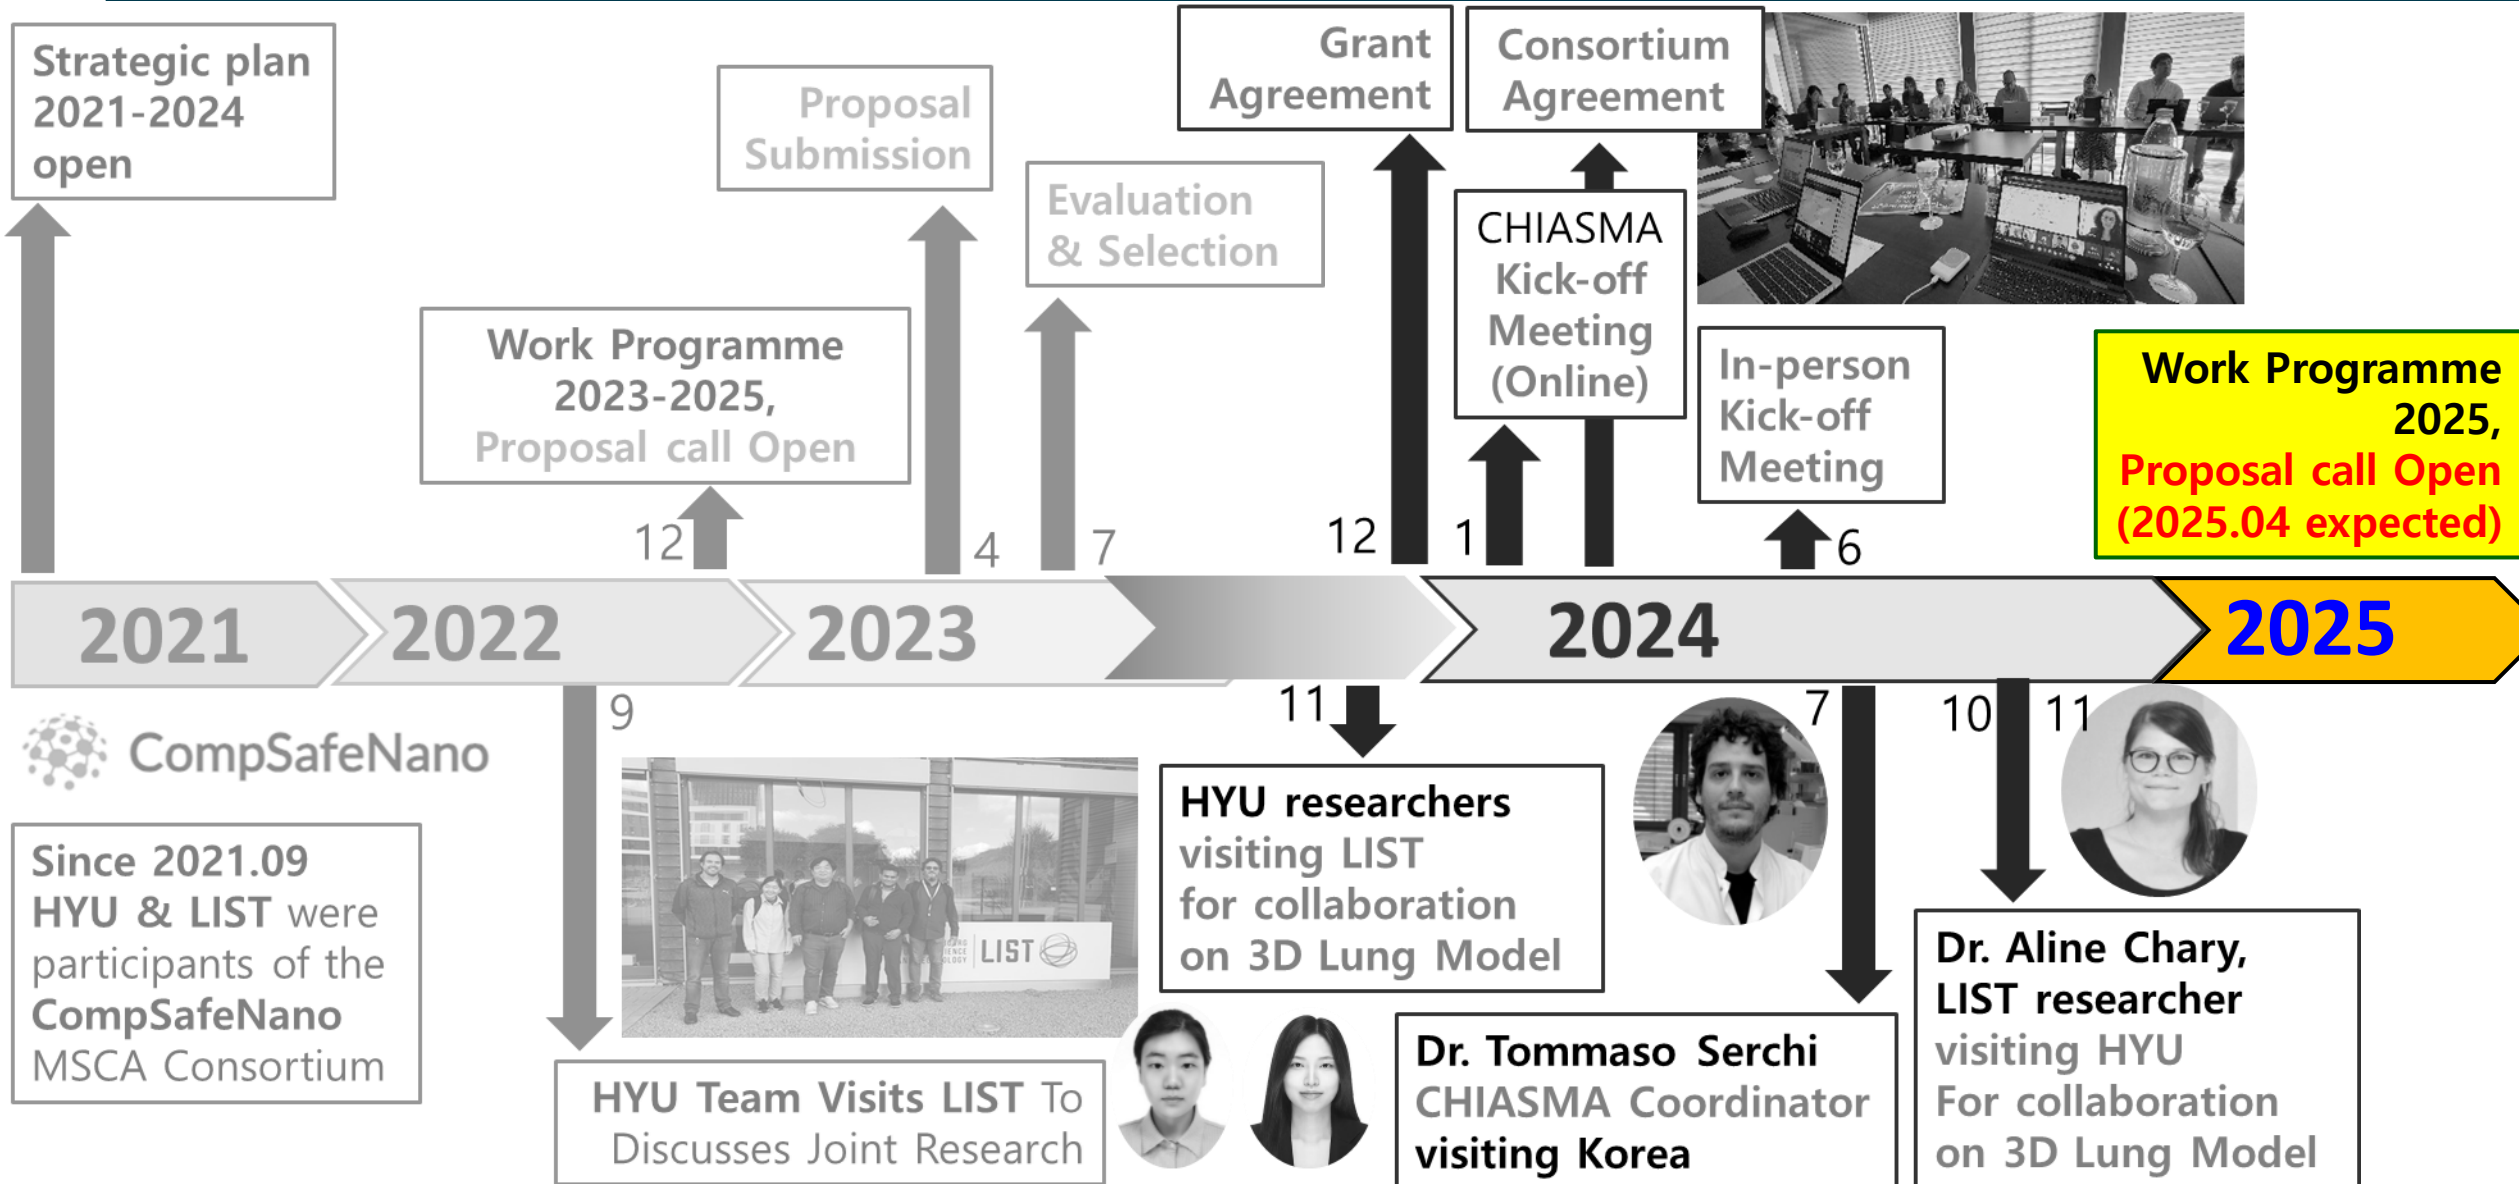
Strategic plan 2021-2024 open

Proposal Submission

Grant Agreement

Consortium Agreement

Evaluation & Selection

CHIASMA Kick-off Meeting (Online)

Work Programme 2023-2025, Proposal call Open

In-person Kick-off Meeting

Work Programme 2025, Proposal call Open (2025.04 expected)

12

4

7

12

1

6

2021

2022

2023

2024

2025

9

11

7

10

11

CompSafeNano

Since 2021.09 HYU & LIST were participants of the CompSafeNano MSCA Consortium

LIST

HYU Team Visits LIST To Discusses Joint Research

HYU researchers visiting LIST for collaboration on 3D Lung Model

Dr. Tommaso Serchi CHIASMA Coordinator visiting Korea

Dr. Aline Chary, LIST researcher visiting HYU For collaboration on 3D Lung Model